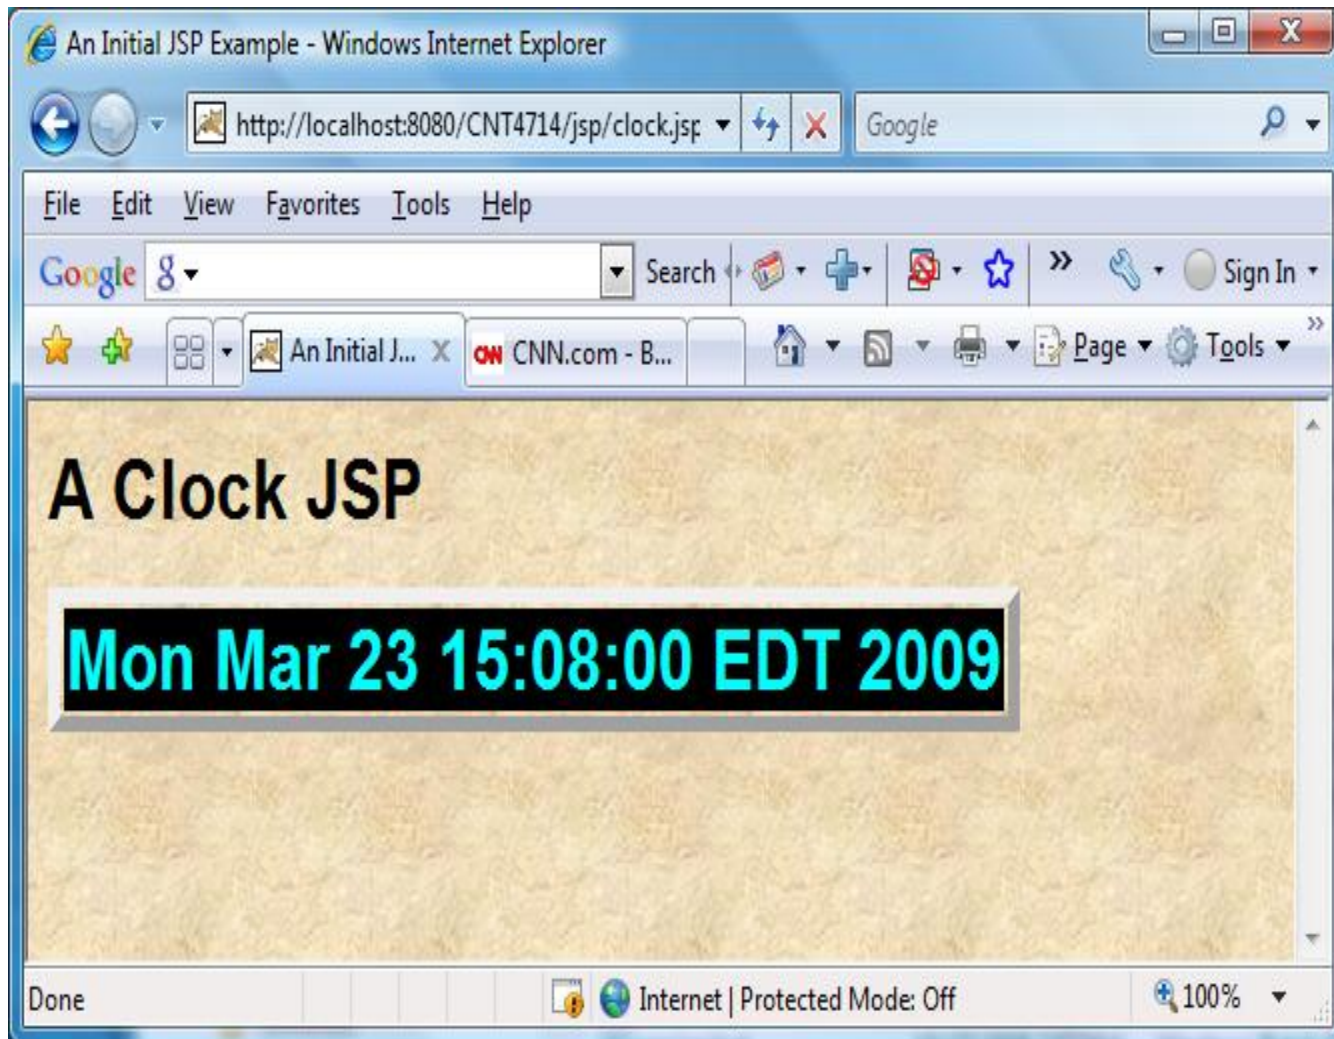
An Initial JSP Example - Windows Internet Explorer

http://localhost:8080/CNT4714/jsp/clock.jsp

Google

File Edit View Favorites Tools Help

Google 8 Search » Sign In

An Initial J... CNN.com - B... Page Tools

A Clock JSP

Mon Mar 23 15:08:00 EDT 2009

Done Internet | Protected Mode: Off 100%